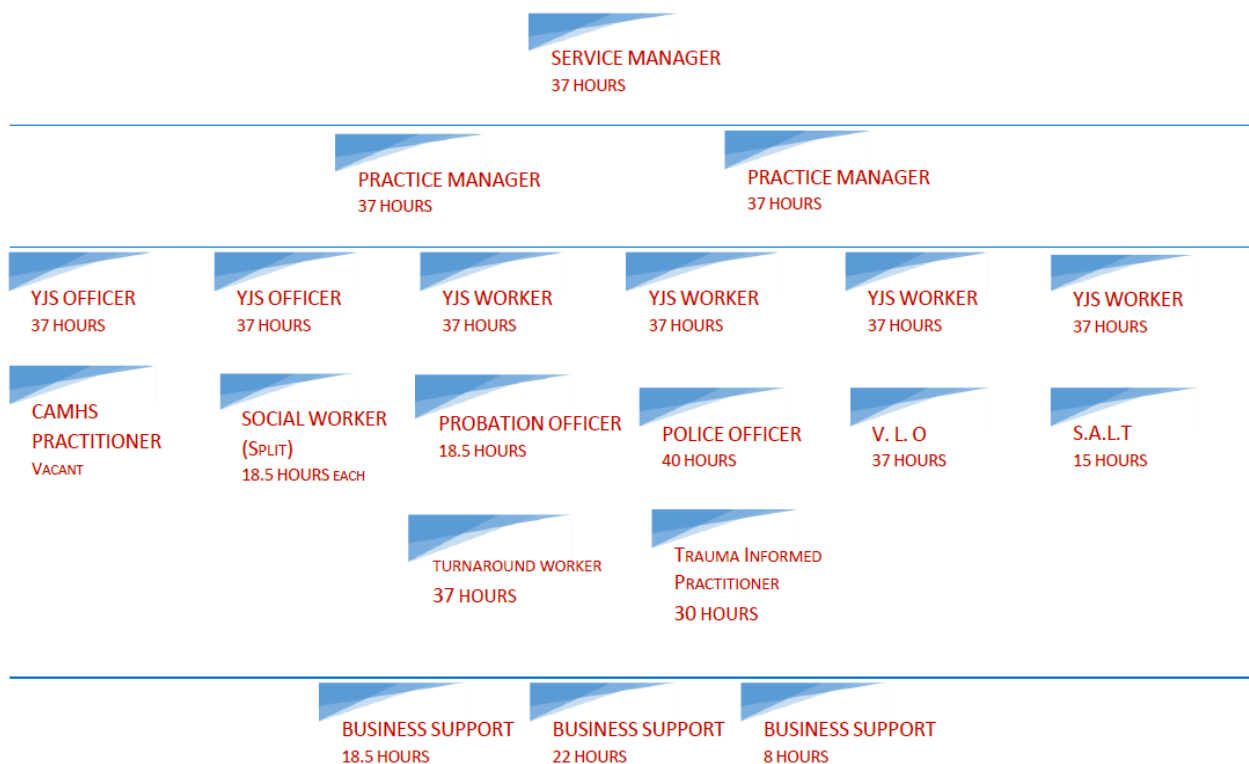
SERVICE MANAGER
37 HOURS

PRACTICE MANAGER
37 HOURS

PRACTICE MANAGER
37 HOURS

YJS OFFICER
37 HOURS

YJS OFFICER
37 HOURS

YJS WORKER
37 HOURS

YJS WORKER
37 HOURS

YJS WORKER
37 HOURS

YJS WORKER
37 HOURS

CAMHS PRACTITIONER
Vacant

SOCIAL WORKER (Split)
18.5 HOURS each

PROBATION OFFICER
18.5 HOURS

POLICE OFFICER
40 HOURS

V. L. O
37 HOURS

S.A.L.T
15 HOURS

TURNAROUND WORKER
37 HOURS

Trauma Informed Practitioner
30 HOURS

BUSINESS SUPPORT
18.5 HOURS

BUSINESS SUPPORT
22 HOURS

BUSINESS SUPPORT
8 HOURS